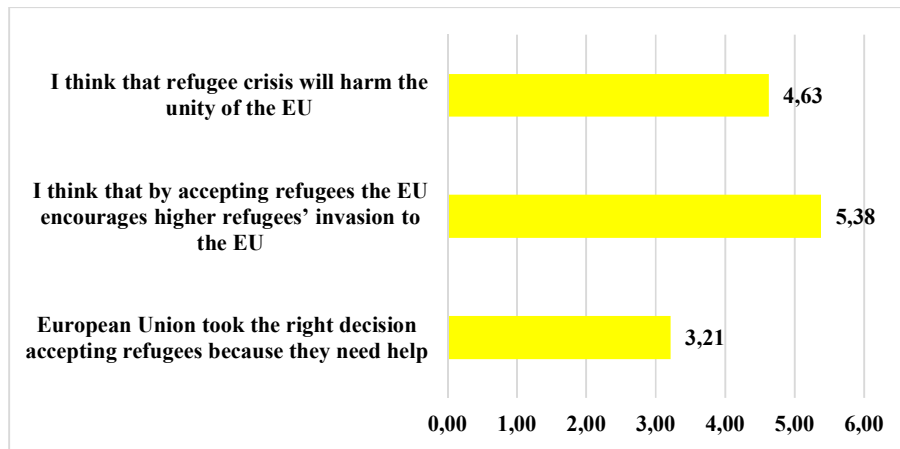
I think that refugee crisis will harm the unity of the EU

4,63

I think that by accepting refugees the EU encourages higher refugees' invasion to the EU

5,38

European Union took the right decision accepting refugees because they need help

3,21

0,00 1,00 2,00 3,00 4,00 5,00 6,00